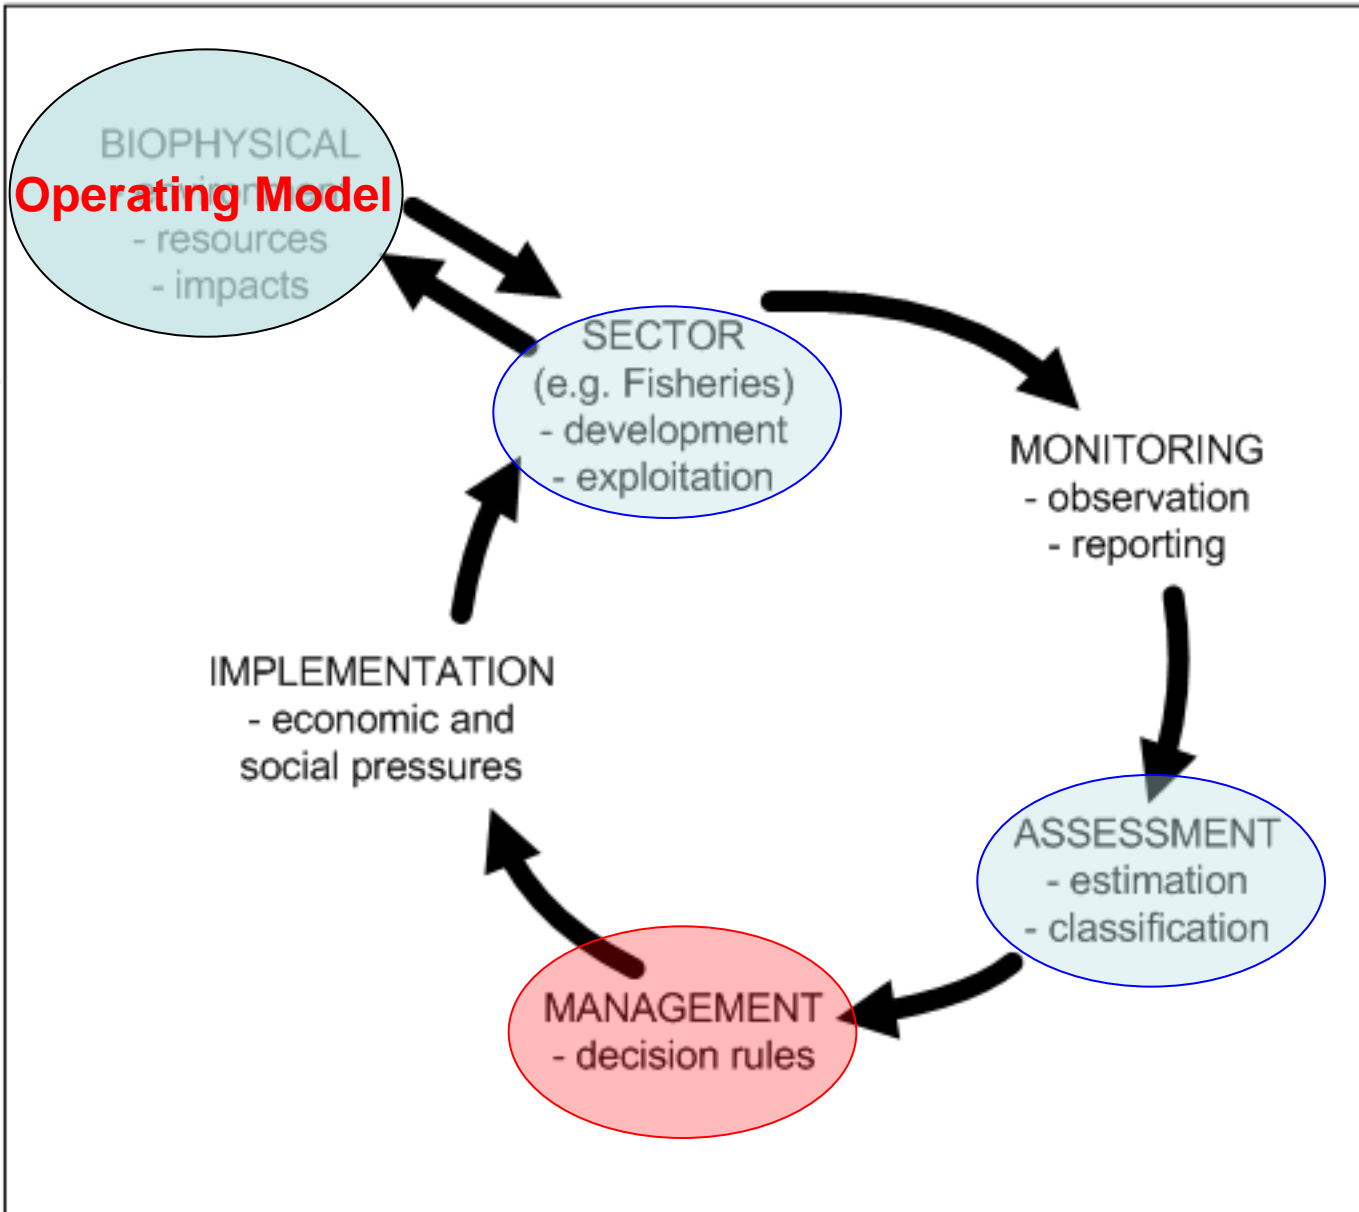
BIOPHYSICAL
Operating Model
- resources
- impacts

SECTOR
(e.g. Fisheries)
- development
- exploitation

MONITORING
- observation
- reporting

ASSESSMENT
- estimation
- classification

MANAGEMENT
- decision rules

IMPLEMENTATION
- economic and social pressures